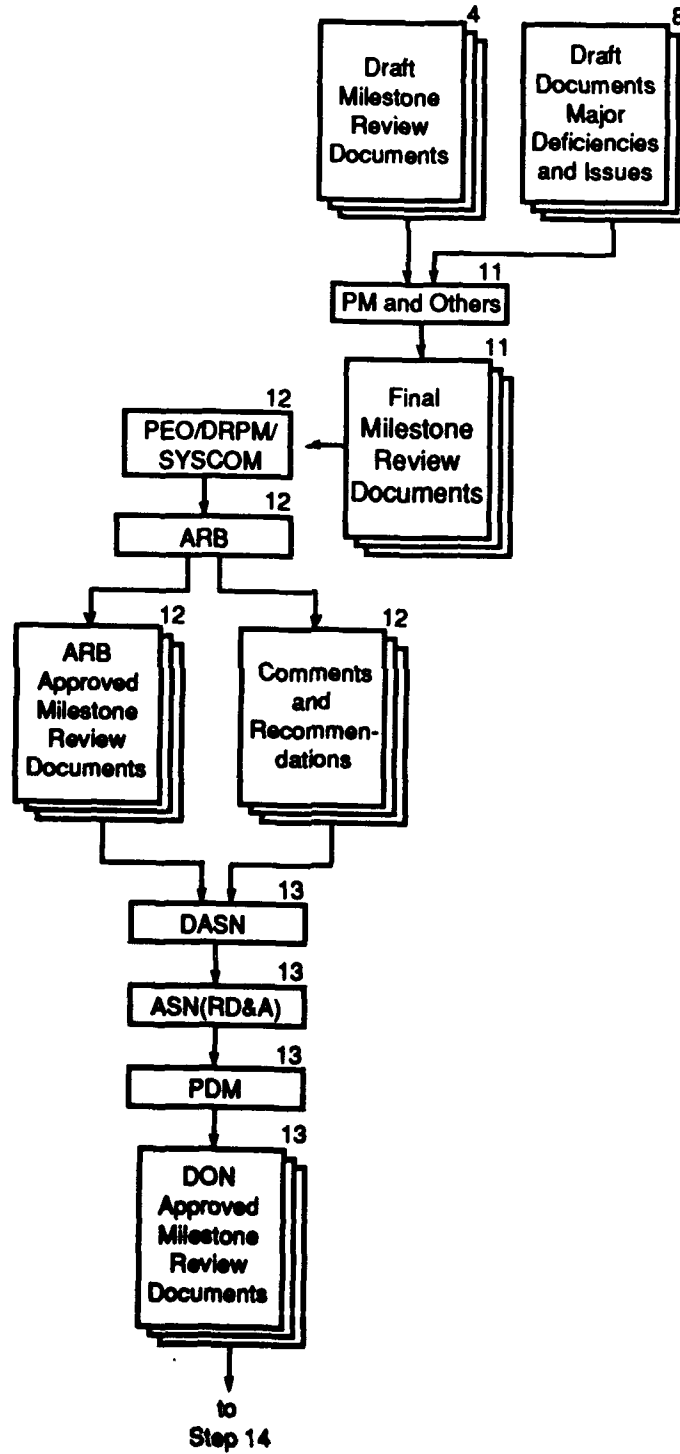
4
Draft Milestone Review Documents

8
Draft Documents Major Deficiencies and Issues

11
PM and Others

11
Final Milestone Review Documents

12
PEO/DRPM/ SYSCOM

12
ARB

12
ARB Approved Milestone Review Documents

12
Comments and Recommendations

13
DASN

13
ASN(RD&A)

13
PDM

13
DON Approved Milestone Review Documents

to Step 14